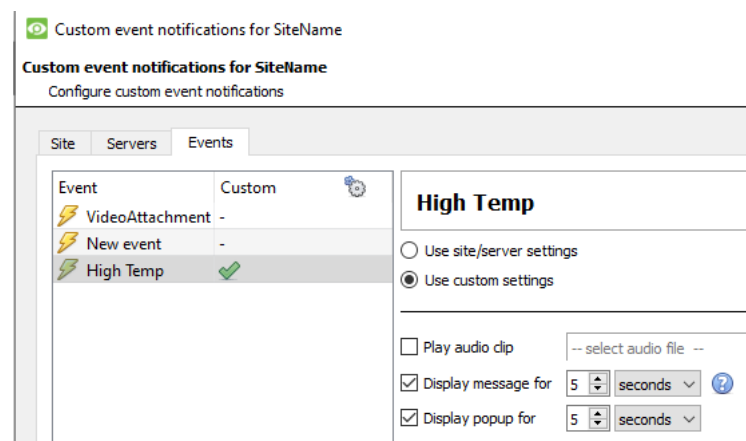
Custom event notifications for SiteName

Custom event notifications for SiteName
Configure custom event notifications

Site Servers Events

| Event | Custom |
|---|---|
| VideoAttachment | - |
| New event | - |
| High Temp | |

High Temp

Use site/server settings
Use custom settings

Play audio clip -- select audio file --
Display message for 5 seconds
Display popup for 5 seconds